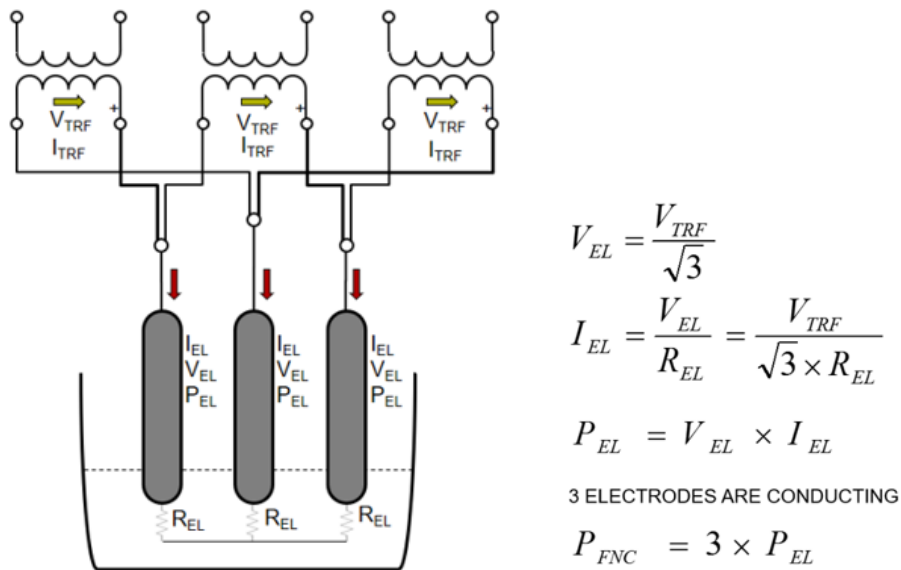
+
$V_{TRF}$
$I_{TRF}$

+
$V_{TRF}$
$I_{TRF}$

+
$V_{TRF}$
$I_{TRF}$

$I_{EL}$
$V_{EL}$
$P_{EL}$

$I_{EL}$
$V_{EL}$
$P_{EL}$

$I_{EL}$
$V_{EL}$
$P_{EL}$

$R_{EL}$ $R_{EL}$ $R_{EL}$

$V_{EL} = \frac{V_{TRF}}{\sqrt{3}}$

$I_{EL} = \frac{V_{EL}}{R_{EL}} = \frac{V_{TRF}}{\sqrt{3} \times R_{EL}}$

$P_{EL} = V_{EL} \times I_{EL}$

3 ELECTRODES ARE CONDUCTING

$P_{FNC} = 3 \times P_{EL}$